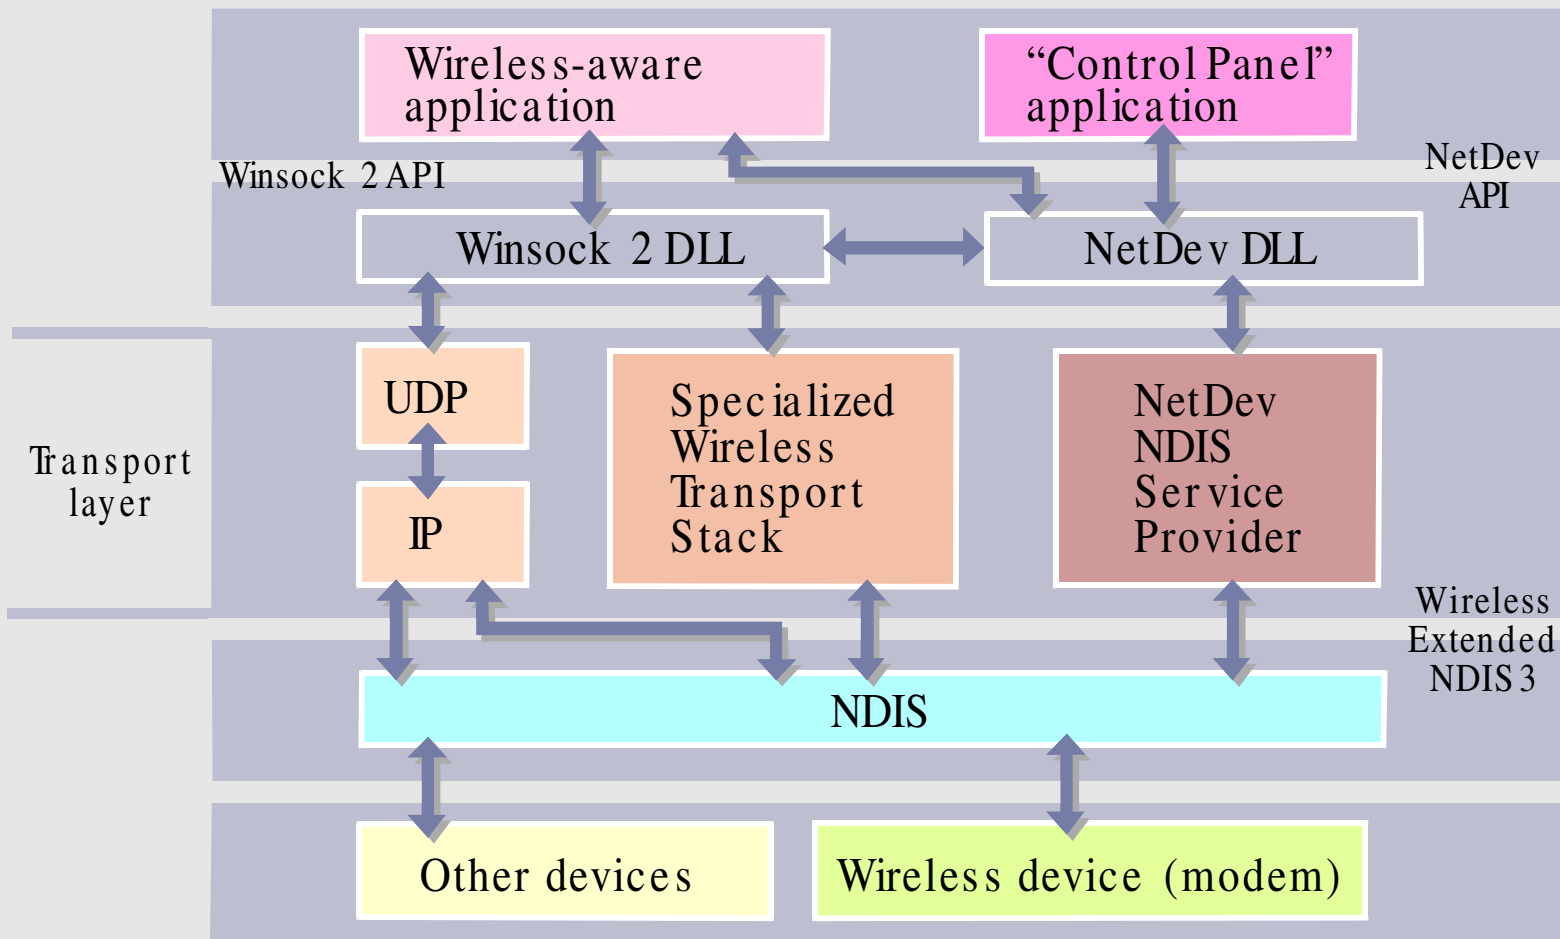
Wireless-aware application

“Control Panel” application

Winsock 2 API

NetDev API

Winsock 2 DLL

NetDev DLL

Transport layer

UDP

IP

Specialized Wireless Transport Stack

NetDev NDIS Service Provider

Wireless Extended NDIS 3

NDIS

Other devices

Wireless device (modem)